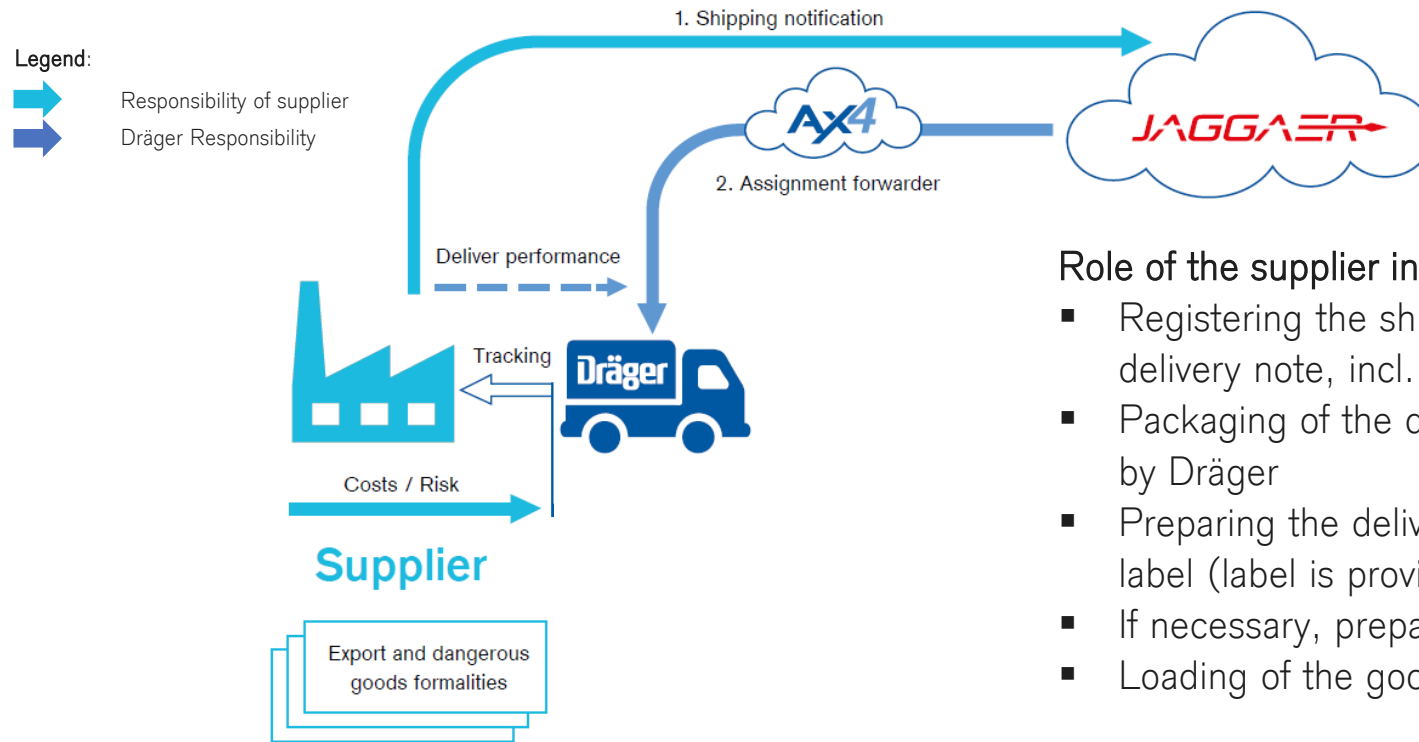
Legend:

Responsibility of supplier

Dräger Responsibility

1. Shipping notification

AX4

JAGGAER

2. Assignment forwarder

Deliver performance

Tracking

Dräger

Costs / Risk

Supplier

Export and dangerous goods formalities

Role of the supplier in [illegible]

- Registering the sh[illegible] delivery note, incl. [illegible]
- Packaging of the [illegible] by Dräger
- Preparing the deliv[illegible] label (label is provi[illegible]
- If necessary, prepa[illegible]
- Loading of the goo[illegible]